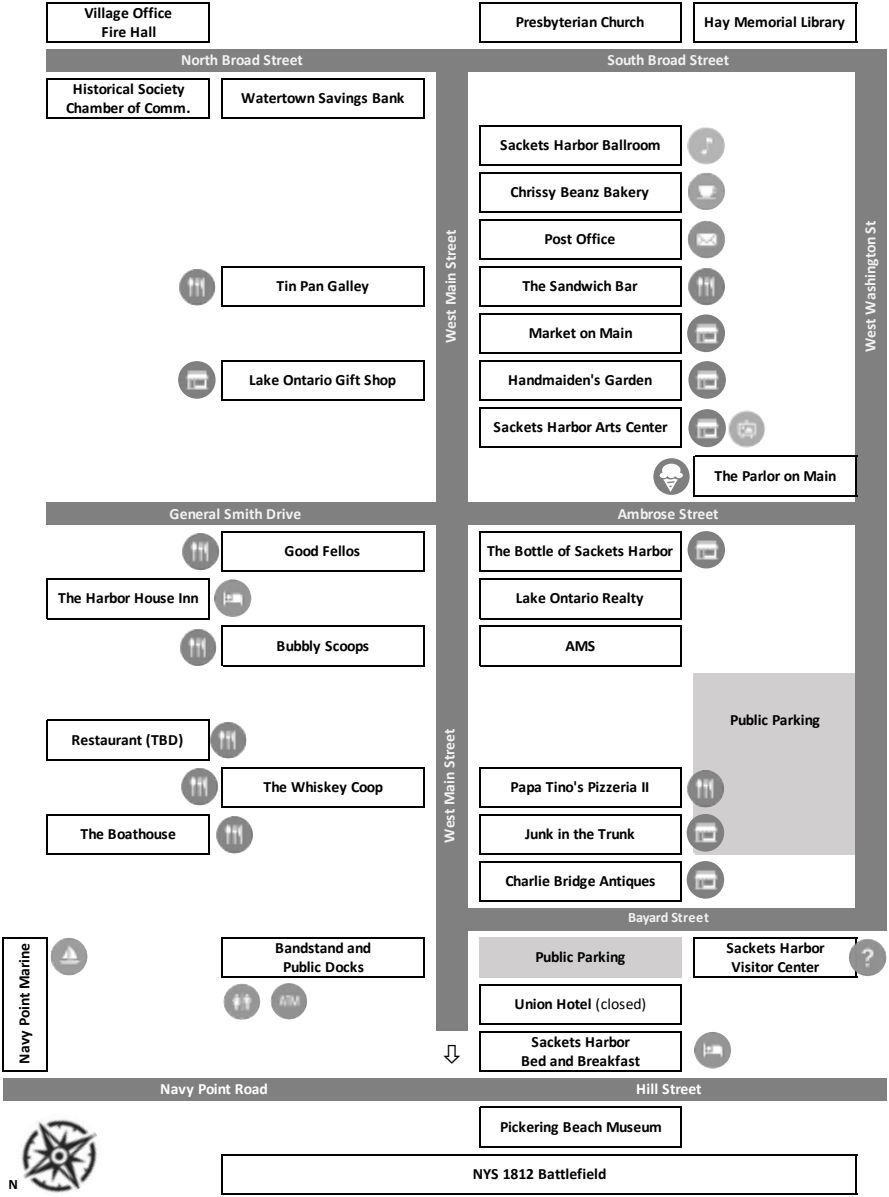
Village Office
Fire Hall

Presbyterian Church

Hay Memorial Library

North Broad Street

South Broad Street

Historical Society
Chamber of Comm.

Watertown Savings Bank

Sackets Harbor Ballroom

Chrissy Beanz Bakery

Post Office

Tin Pan Galley

The Sandwich Bar

West Main Street

West Washington St

Market on Main

Lake Ontario Gift Shop

Handmaiden's Garden

Sackets Harbor Arts Center

The Parlor on Main

General Smith Drive

Ambrose Street

Good Fellos

The Bottle of Sackets Harbor

The Harbor House Inn

Lake Ontario Realty

Bubbly Scoops

AMS

Public Parking

Restaurant (TBD)

West Main Street

The Whiskey Coop

Papa Tino's Pizzeria II

The Boathouse

Junk in the Trunk

Charlie Bridge Antiques

Bayard Street

Navy Point Marine

Bandstand and
Public Docks

Public Parking

Sackets Harbor
Visitor Center

?

ATM

Union Hotel (closed)

Sackets Harbor
Bed and Breakfast

Navy Point Road

Hill Street

Pickering Beach Museum

N

NYS 1812 Battlefield